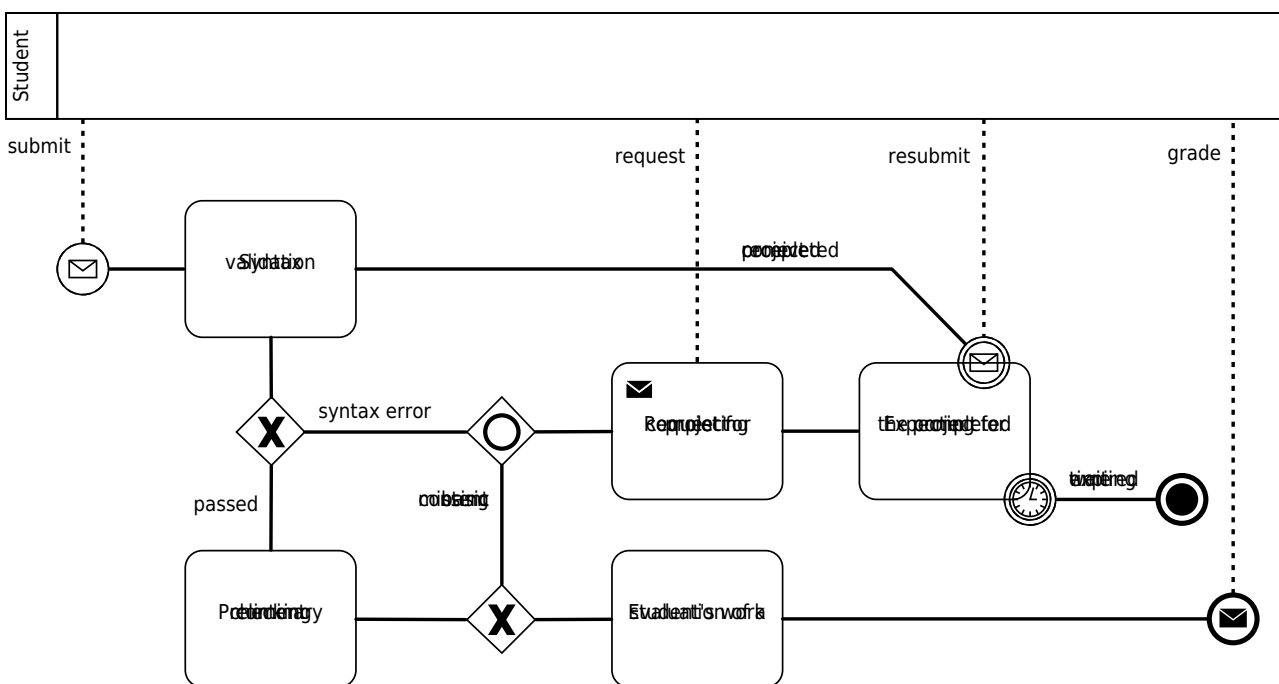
Student

submit

request

resubmit

grade

validation Syntax

project received

syntax error

passed

missing content

Request for corrections

Expecting the corrected project

time expired

Preliminary checking

Evaluate student's work